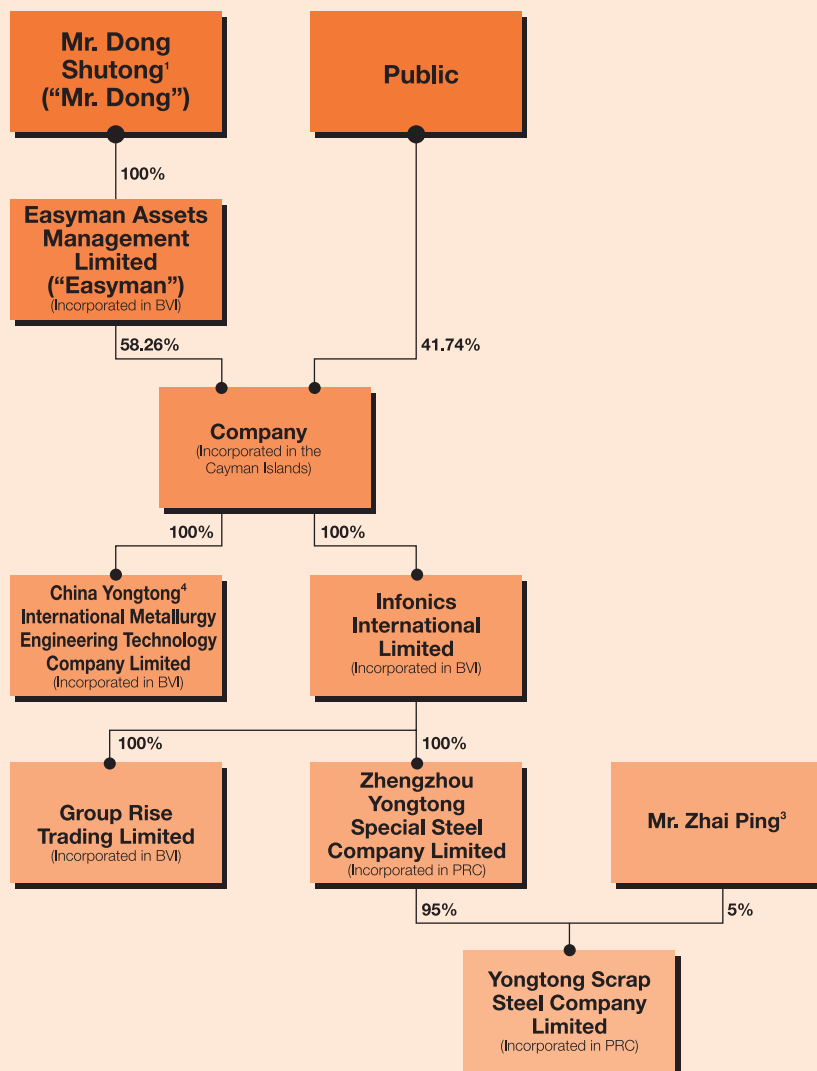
Mr. Dong Shutong$^1$ ("Mr. Dong")

Public

100%

Easyman Assets Management Limited ("Easyman")
(Incorporated in BVI)

58.26%

41.74%

Company
(Incorporated in the Cayman Islands)

100%

100%

China Yongtong$^4$ International Metallurgy Engineering Technology Company Limited
(Incorporated in BVI)

Infonics International Limited
(Incorporated in BVI)

100%

100%

Group Rise Trading Limited
(Incorporated in BVI)

Zhengzhou Yongtong Special Steel Company Limited
(Incorporated in PRC)

Mr. Zhai Ping$^3$

95%

5%

Yongtong Scrap Steel Company Limited
(Incorporated in PRC)